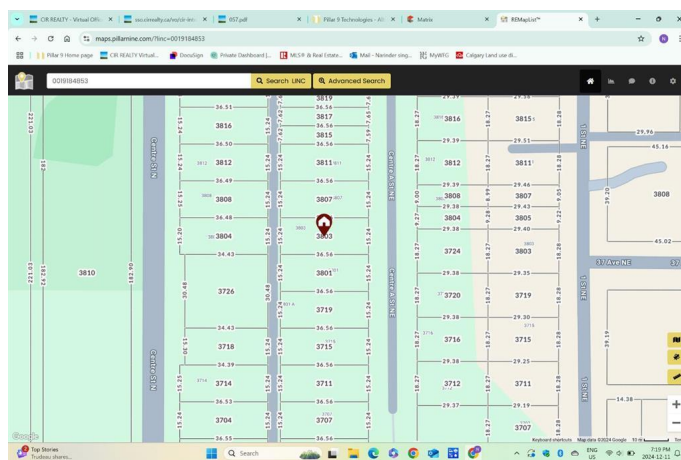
CIR REALTY - Virtual Offi | socialrealty.ca/realtor | 857.pdf | Pillar 9 Technologies - Alt | Matrix | REMapList™

maps.pillarmine.com/?linc=0019184853

Pillar 9 Home page | CIR REALTY Virtual... | DocuSign | Private Dashboard |... | MLS® & Real Estate... | Mail - Narinder sing... | MyWTG | Calgary Land use di...

0019184853 | Search LINC | Advanced Search

3819
36.51 | 36.56
3816 | 3817 | 3815
36.50 | 36.56 | 29.39 | 29.51 | 29.96
3812 | 3811 | 3812 | 3811 | 45.16
36.49 | 36.56 | 29.39 | 29.46
3808 | 3807 | 3808 | 3807 | 3808
29.43
36.48 | 3804 | 3805
3804 | 3803 | 29.38 | 29.40 | 45.02
34.43 | 36.56 | 3724 | 3803
3810 | 3801 | 29.38 | 29.35 | 37 Ave NE
3726 | 36.56 | 3720 | 3719
3719 | 29.38 | 29.30
34.43 | 36.56 | 3716 | 3715
3718 | 3715 | 29.38 | 29.25
34.39 | 36.56
3714 | 3711 | 3712 | 3711
36.53 | 36.56 | 29.37 | 29.19 | 14.38
3704 | 3707 | 3707
36.55 | 36.56
15.24 | 15.24 | 15.24 | 15.24 | 18.27 | 18.27 | 18.27 | 9.05 | 9.20 | 30.48 | 15.20 | 9.27 | 9.28 | 9.22 | 182.90 | 221.03 | 28.20 | 39.19
Centre St N | Centre A St NE | 1 St NE

Google | Keyboard shortcuts | Map data ©2024 Google | 50 m | Terms

Top Stories
Trudeau shares...
Search
ENG US
7:19 PM
2024-12-11